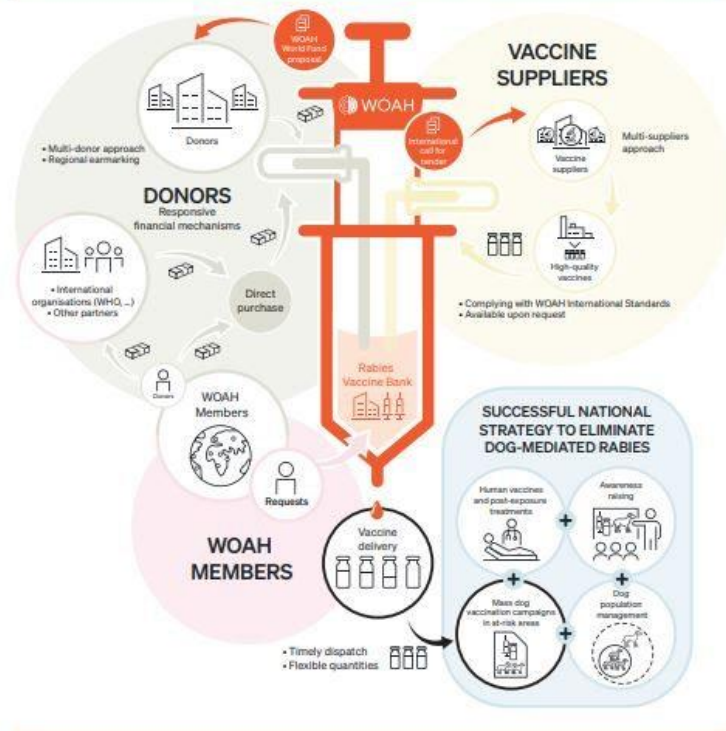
WOAH World Fund proposal

WOAH

VACCINE SUPPLIERS

International call for tender

Donors

• Multi-donor approach
• Regional earmarking

DONORS
Responsive financial mechanisms

Vaccine suppliers

Multi-suppliers approach

High-quality vaccines

• Complying with WOAH International Standards
• Available upon request

• International organisations (WHO, ...)
• Other partners

Direct purchase

Donors

WOAH Members

Requests

Rabies Vaccine Bank

SUCCESSFUL NATIONAL STRATEGY TO ELIMINATE DOG-MEDIATED RABIES

Human vaccines and post-exposure treatments

+

Awareness raising

+

Mass dog vaccination campaigns in at-risk areas

+

Dog population management

WOAH MEMBERS

Vaccine delivery

• Timely dispatch
• Flexible quantities